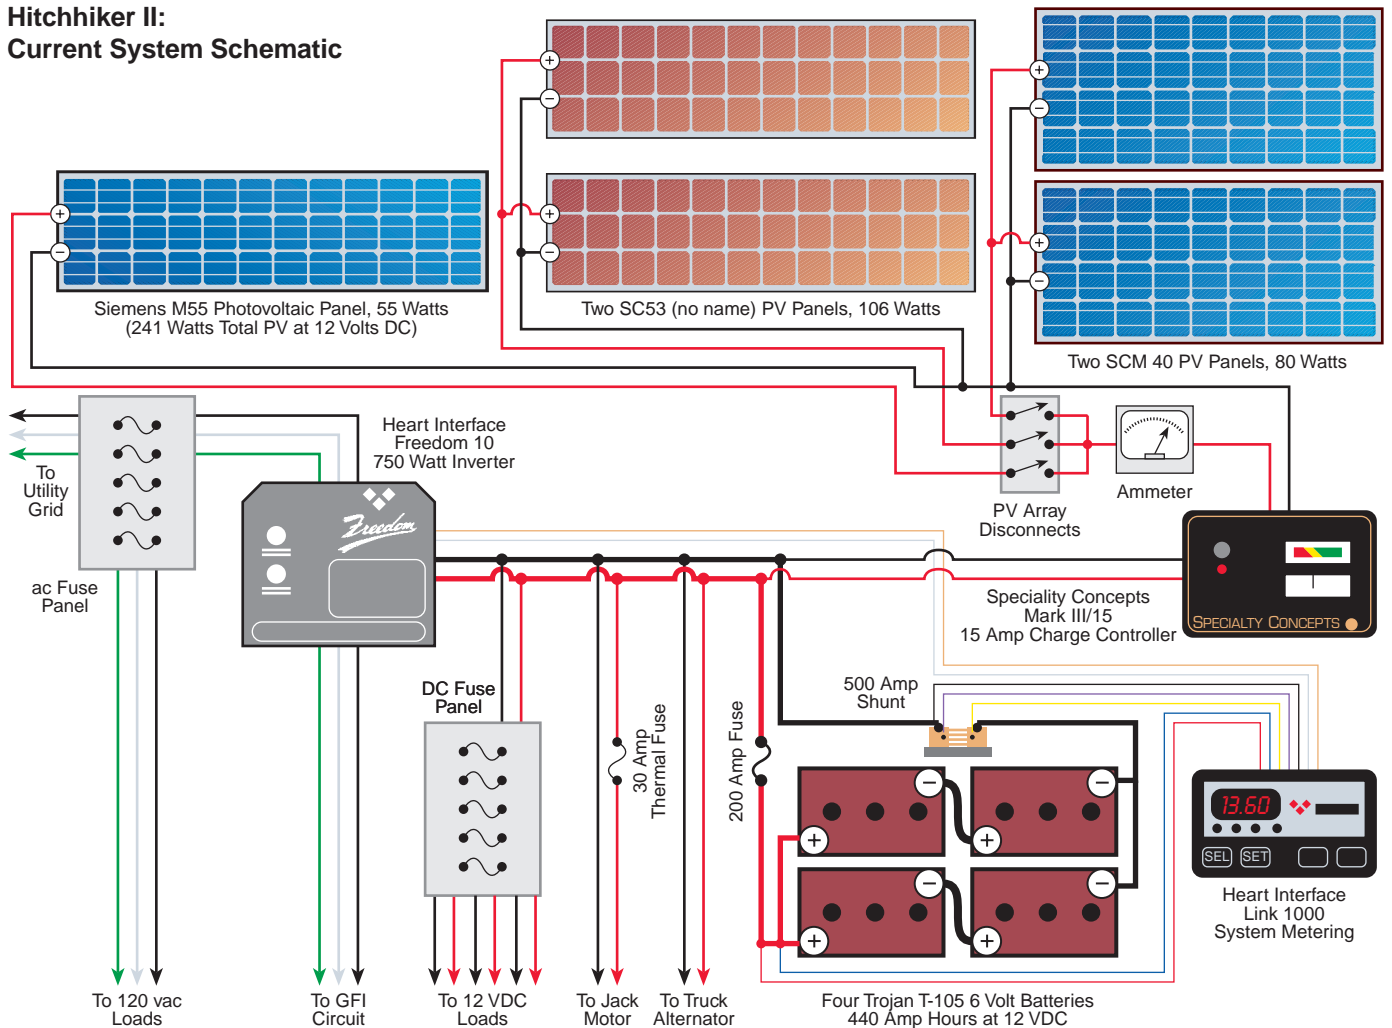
Hitchhiker II:
Current System Schematic

Siemens M55 Photovoltaic Panel, 55 Watts
(241 Watts Total PV at 12 Volts DC)

Two SC53 (no name) PV Panels, 106 Watts

Two SCM 40 PV Panels, 80 Watts

To Utility Grid

ac Fuse Panel

Heart Interface
Freedom 10
750 Watt Inverter

Freedom

PV Array Disconnects

Ammeter

Speciality Concepts
Mark III/15
15 Amp Charge Controller

SPECIALTY CONCEPTS

DC Fuse Panel

30 Amp Thermal Fuse

200 Amp Fuse

500 Amp Shunt

13.60

SEL SET

Heart Interface
Link 1000
System Metering

To 120 vac Loads

To GFI Circuit

To 12 VDC Loads

To Jack Motor

To Truck Alternator

Four Trojan T-105 6 Volt Batteries
440 Amp Hours at 12 VDC